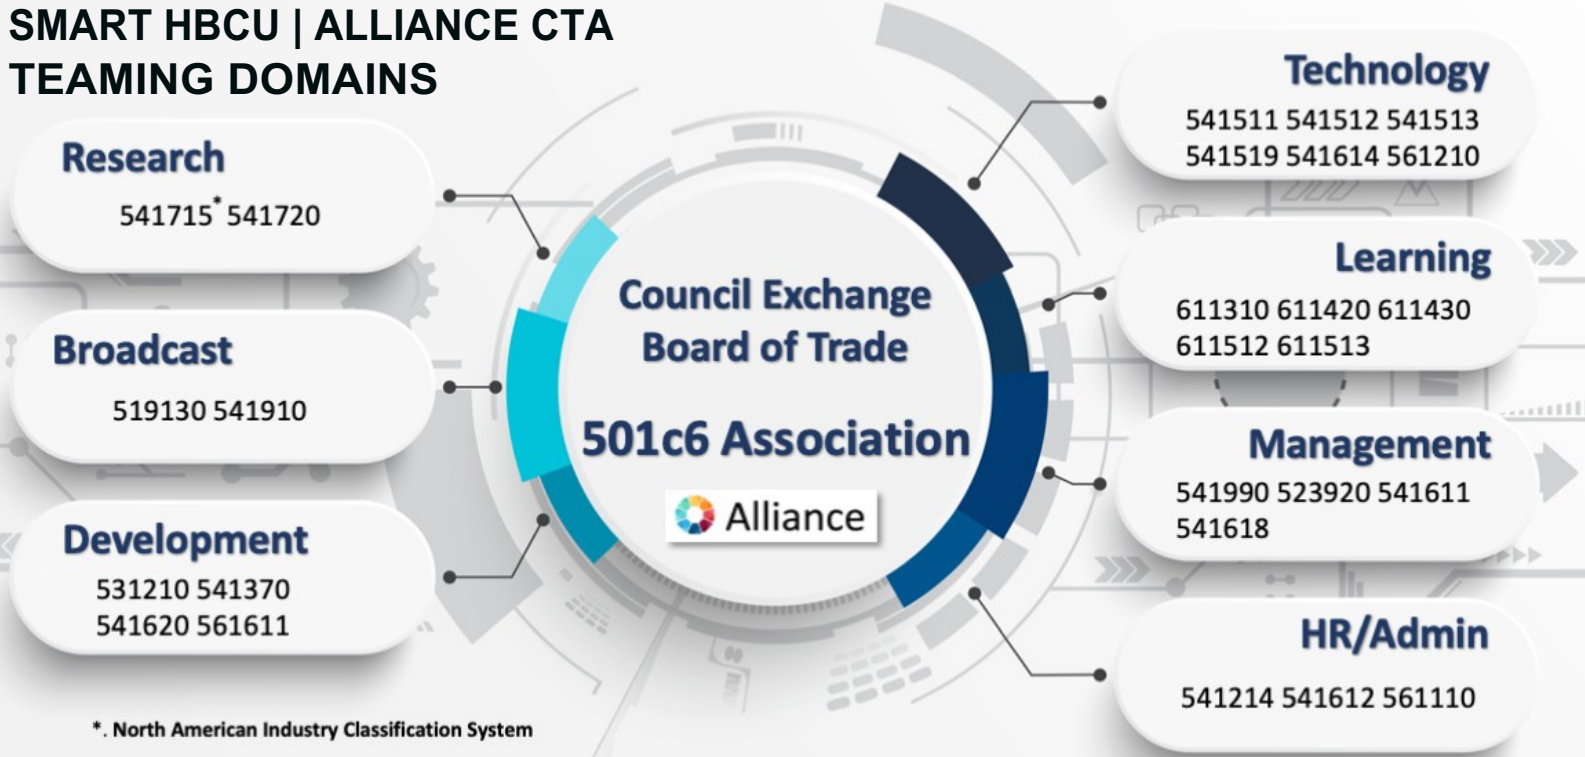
SMART HBCU | ALLIANCE CTA
TEAMING DOMAINS

Research
541715* 541720

Broadcast
519130 541910

Development
531210 541370
541620 561611

Council Exchange
Board of Trade
501c6 Association
Alliance

Technology
541511 541512 541513
541519 541614 561210

Learning
611310 611420 611430
611512 611513

Management
541990 523920 541611
541618

HR/Admin
541214 541612 561110

*. North American Industry Classification System